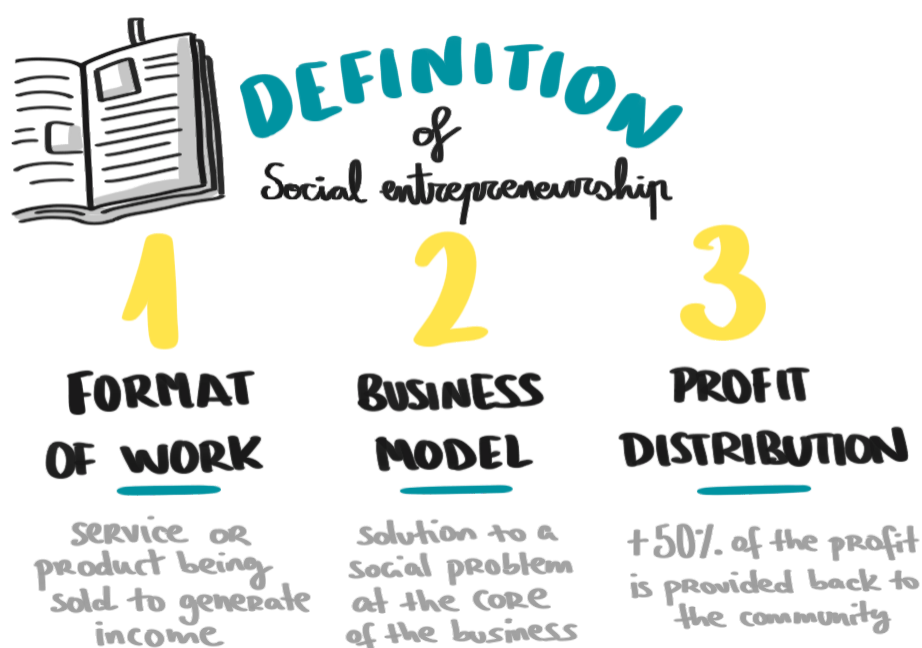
DEFINITION
of
Social entrepreneurship

1
FORMAT OF WORK
service or product being sold to generate income

2
BUSINESS MODEL
solution to a social problem at the core of the business

3
PROFIT DISTRIBUTION
+50% of the profit is provided back to the community